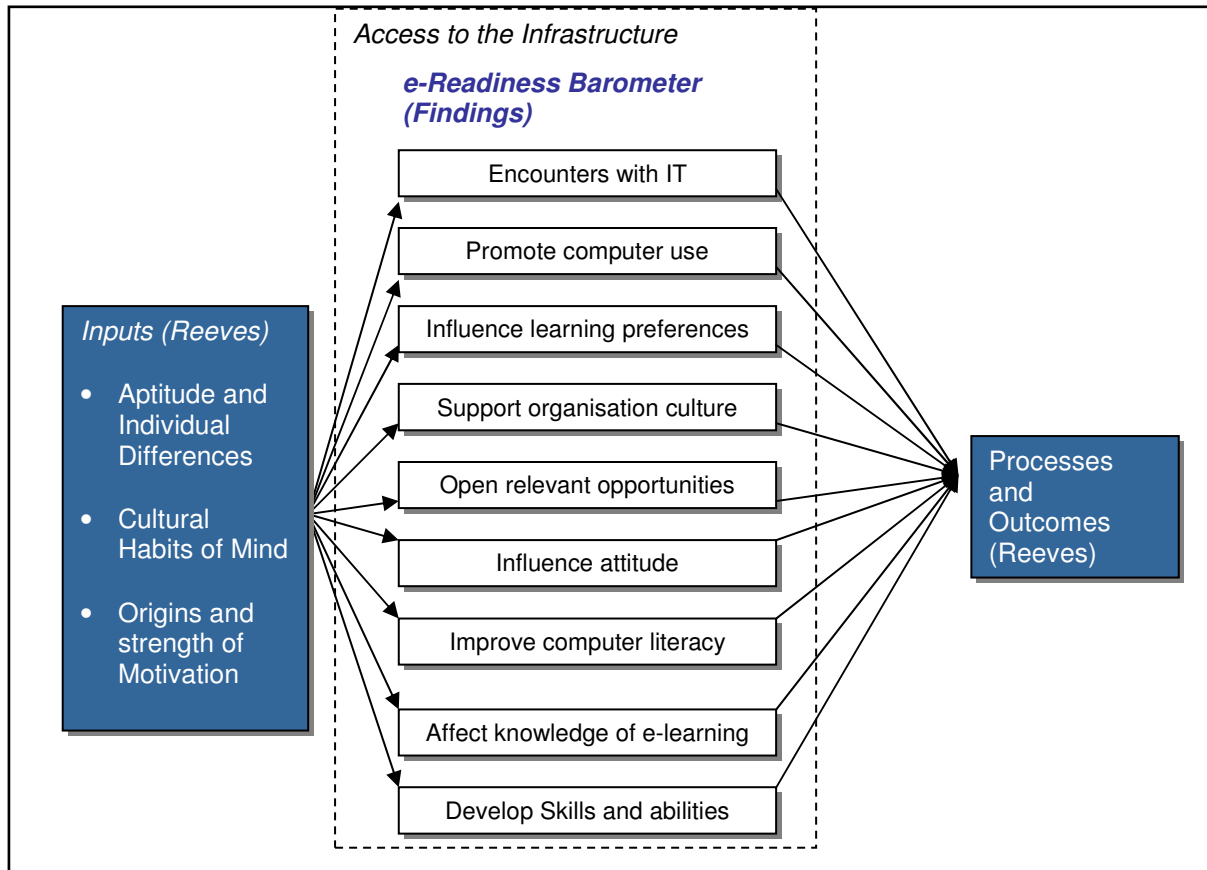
Access to the Infrastructure

e-Readiness Barometer (Findings)

Inputs (Reeves)

- Aptitude and Individual Differences
- Cultural Habits of Mind
- Origins and strength of Motivation

Encounters with IT

Promote computer use

Influence learning preferences

Support organisation culture

Open relevant opportunities

Influence attitude

Improve computer literacy

Affect knowledge of e-learning

Develop Skills and abilities

Processes and Outcomes (Reeves)